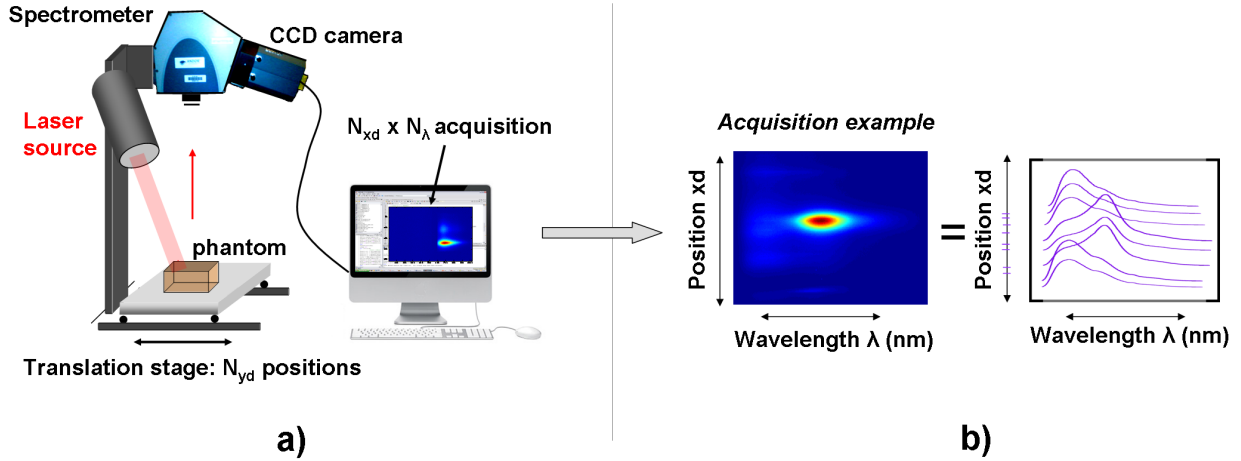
Spectrometer

CCD camera

Laser source

$N_{xd}$ x $N_{\lambda}$ acquisition

phantom

Translation stage: $N_{yd}$ positions

a)

Acquisition example

Position xd

Wavelength λ (nm)

=

Position xd

Wavelength λ (nm)

b)